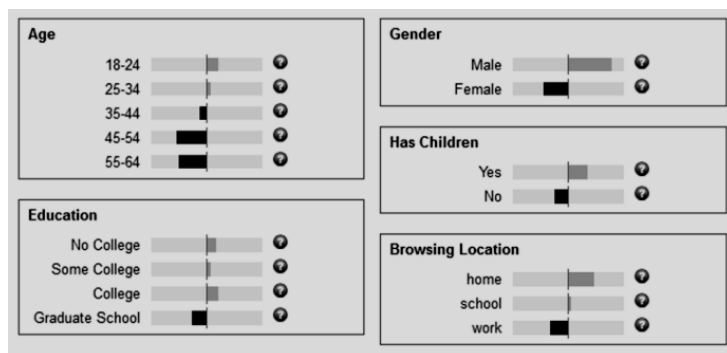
Age

18-24 ?
25-34 ?
35-44 ?
45-54 ?
55-64 ?

Education

No College ?
Some College ?
College ?
Graduate School ?

Gender

Male ?
Female ?

Has Children

Yes ?
No ?

Browsing Location

home ?
school ?
work ?